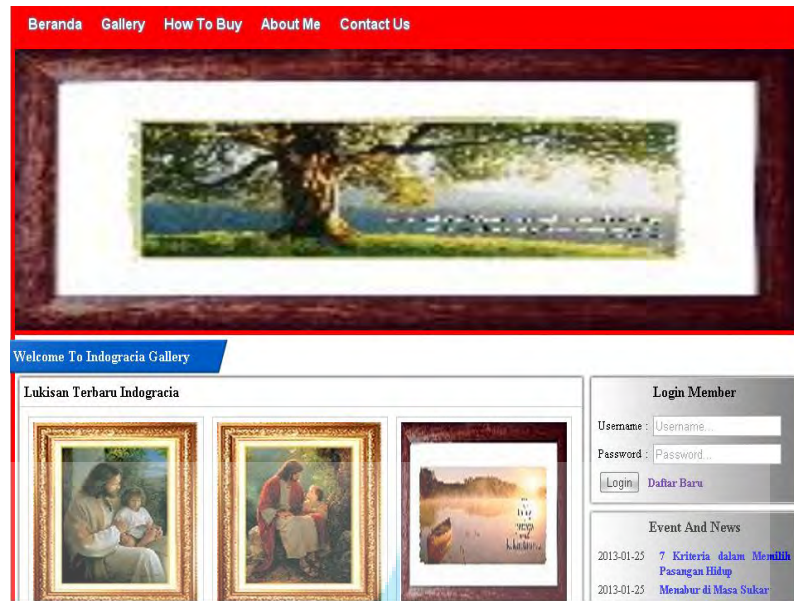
Beranda Gallery How To Buy About Me Contact Us

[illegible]

Welcome To Indogracia Gallery

Lukisan Terbaru Indogracia

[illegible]

Login Member

Username : Username...

Password : Password...

Login Daftar Baru

Event And News

2013-01-25 7 Kriteria dalam Memilih Pasangan Hidup

2013-01-25 Menabur di Masa Sukar